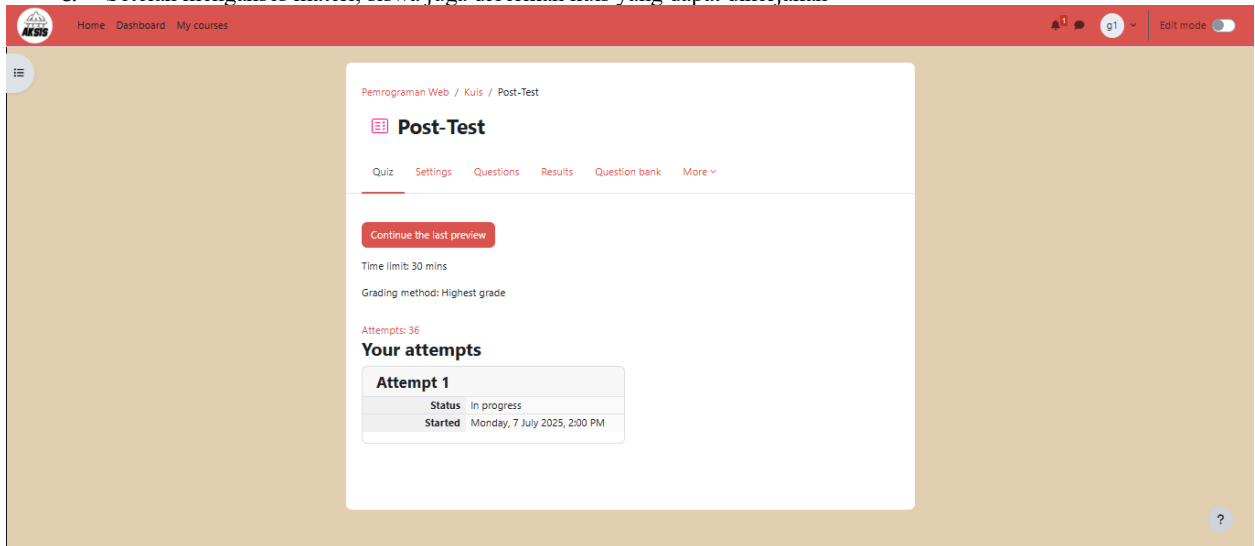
AKSIS

Home Dashboard My courses

1

g1

Edit mode

Pemrograman Web / Kuis / Post-Test

Post-Test

Quiz Settings Questions Results Question bank More

Continue the last preview

Time limit: 30 mins

Grading method: Highest grade

Attempts: 36

Your attempts

Attempt 1

| Status | In progress |
|---|---|
| Started | Monday, 7 July 2025, 2:00 PM |

?